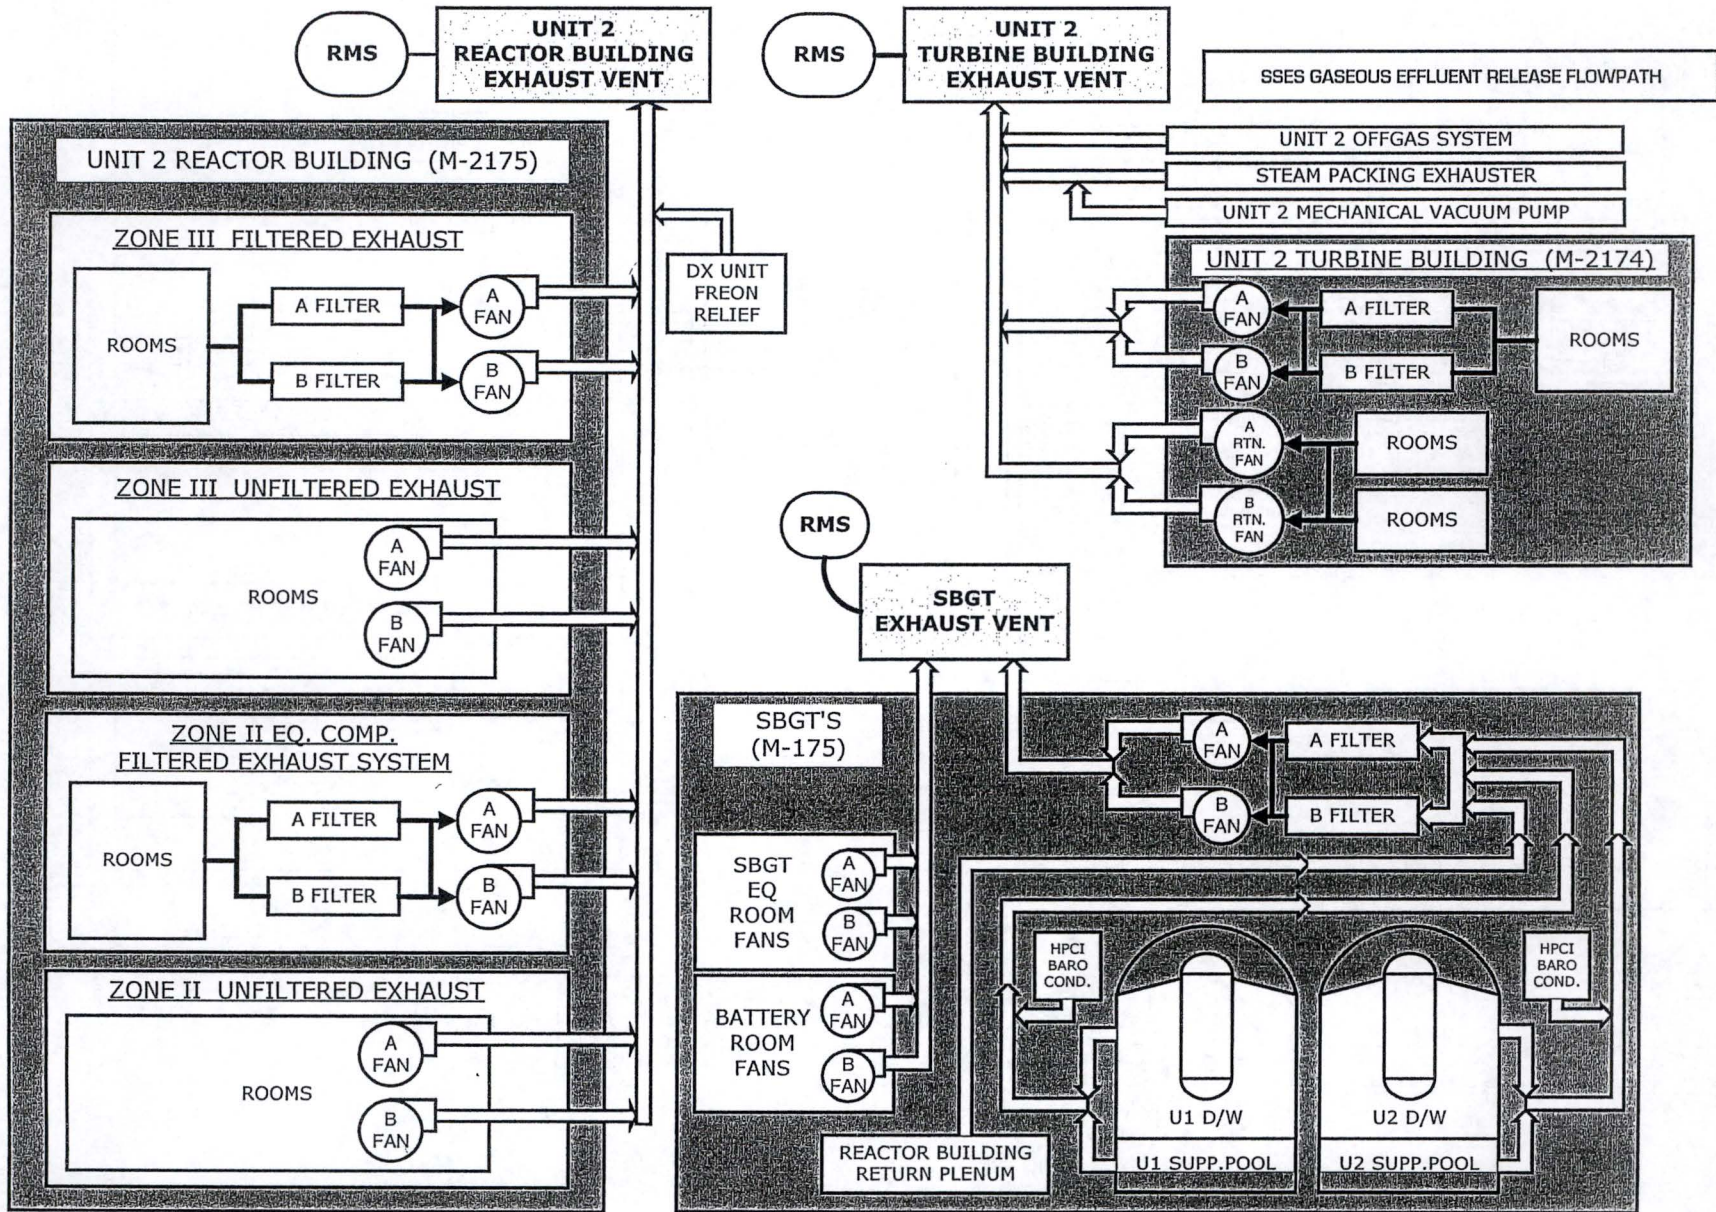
RMS

UNIT 2 REACTOR BUILDING EXHAUST VENT

RMS

UNIT 2 TURBINE BUILDING EXHAUST VENT

SSES GASEOUS EFFLUENT RELEASE FLOWPATH

UNIT 2 REACTOR BUILDING (M-2175)

ZONE III FILTERED EXHAUST

ROOMS

A FILTER

B FILTER

A FAN

B FAN

DX UNIT FREON RELIEF

ZONE III UNFILTERED EXHAUST

ROOMS

A FAN

B FAN

ZONE II EQ. COMP. FILTERED EXHAUST SYSTEM

ROOMS

A FILTER

B FILTER

A FAN

B FAN

ZONE II UNFILTERED EXHAUST

ROOMS

A FAN

B FAN

UNIT 2 OFFGAS SYSTEM

STEAM PACKING EXHAUSTER

UNIT 2 MECHANICAL VACUUM PUMP

UNIT 2 TURBINE BUILDING (M-2174)

A FAN

A FILTER

ROOMS

B FAN

B FILTER

A RTN. FAN

ROOMS

B RTN. FAN

ROOMS

RMS

SBGT EXHAUST VENT

SBGT'S (M-175)

A FAN

A FILTER

B FAN

B FILTER

SBGT EQ ROOM FANS

A FAN

B FAN

BATTERY ROOM FANS

A FAN

B FAN

HPCI BARO COND.

HPCI BARO COND.

U1 D/W

U2 D/W

REACTOR BUILDING RETURN PLENUM

U1 SUPP.POOL

U2 SUPP.POOL